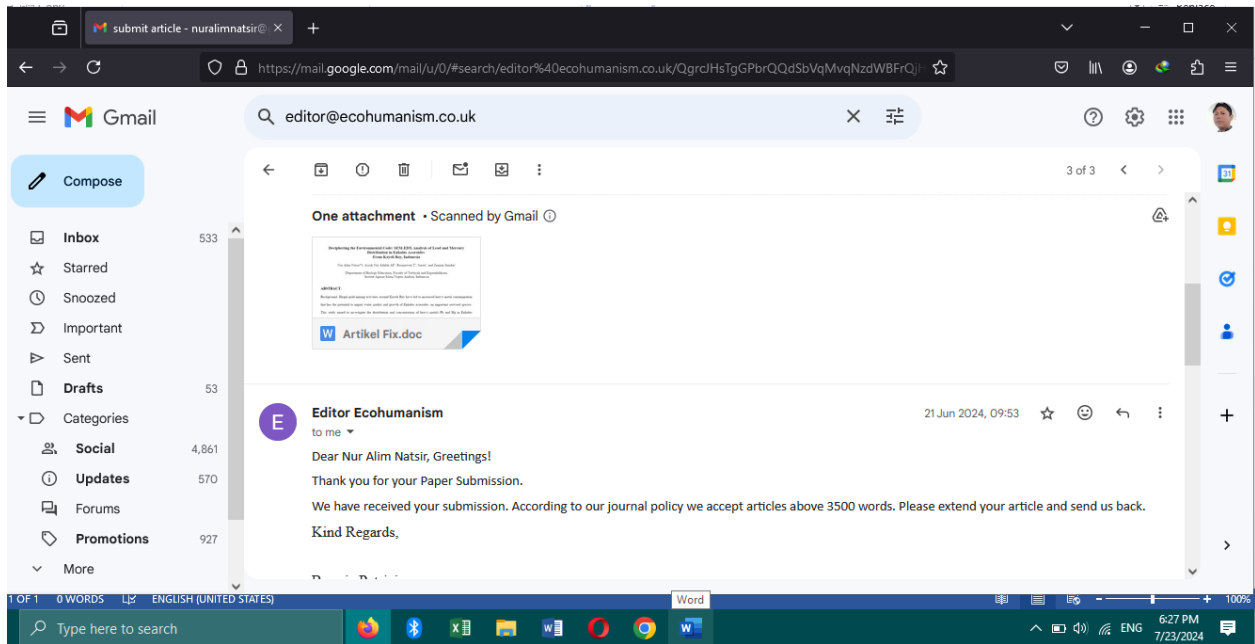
submit article - nuralimnatsir@ ×

https://mail.google.com/mail/u/0/#search/editor%40ecohumanism.co.uk/QgrcJHsTgGPbrQQdSbVqMvqNzdWBFrQjł

Gmail

editor@ecohumanism.co.uk

Compose

Inbox 533
Starred
Snoozed
Important
Sent
Drafts 53
Categories
Social 4,861
Updates 570
Forums
Promotions 927
More

3 of 3

One attachment • Scanned by Gmail

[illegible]

Artikel Fix.doc

Editor Ecohumanism
to me
21 Jun 2024, 09:53

Dear Nur Alim Natsir, Greetings!

Thank you for your Paper Submission.

We have received your submission. According to our journal policy we accept articles above 3500 words. Please extend your article and send us back.

Kind Regards,

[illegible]

1 OF 1 0 WORDS ENGLISH (UNITED STATES) Word 100%

Type here to search

ENG 6:27 PM 7/23/2024